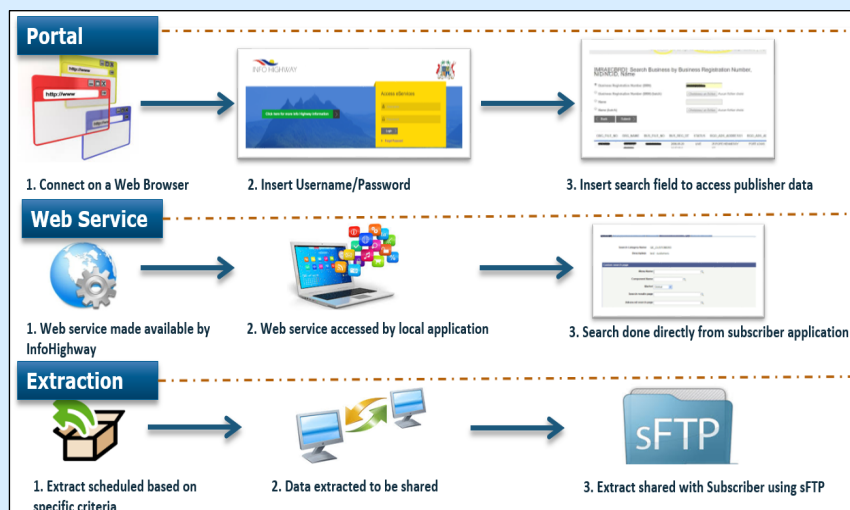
Portal

http://www

INFO HIGHWAY

Access eServices

Login

[MRAECBRD]: Search Business by Business Registration Number, NID/NIDE Name

1. Connect on a Web Browser

2. Insert Username/Password

3. Insert search field to access publisher data

Web Service

1. Web service made available by InfoHighway

2. Web service accessed by local application

3. Search done directly from subscriber application

Extraction

sFTP

1. Extract scheduled based on specific criteria

2. Data extracted to be shared

3. Extract shared with Subscriber using sFTP